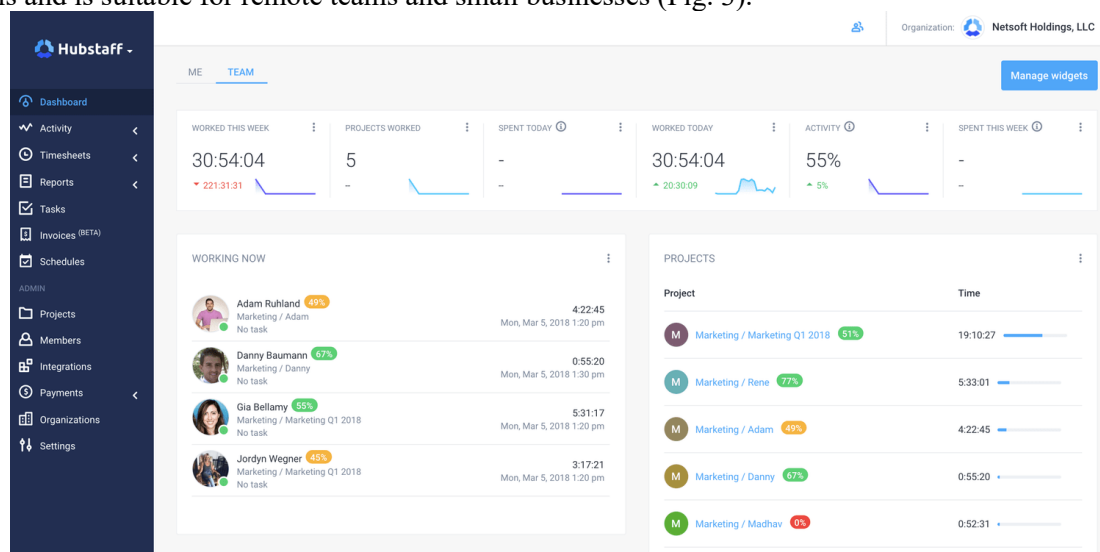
Hubstaff

Dashboard
Activity
Timesheets
Reports
Tasks
Invoices (BETA)
Schedules
ADMIN
Projects
Members
Integrations
Payments
Organizations
Settings

Organization: Netsoft Holdings, LLC

ME TEAM

Manage widgets

| WORKED THIS WEEK | PROJECTS WORKED | SPENT TODAY | WORKED TODAY | ACTIVITY | SPENT THIS WEEK |
|---|---|---|---|---|---|
| 30:54:04 | 5 | - | 30:54:04 | 55% | - |
| 221:31:31 | – | – | 20:30:09 | 5% | – |

WORKING NOW

Adam Ruhland 49%
Marketing / Adam
No task
4:22:45
Mon, Mar 5, 2018 1:20 pm

Danny Baumann 67%
Marketing / Danny
No task
0:55:20
Mon, Mar 5, 2018 1:30 pm

Gia Bellamy 55%
Marketing / Marketing Q1 2018
No task
5:31:17
Mon, Mar 5, 2018 1:20 pm

Jordyn Wegner 45%
Marketing / Marketing Q1 2018
No task
3:17:21
Mon, Mar 5, 2018 1:20 pm

PROJECTS

| Project | Time |
|---|---|
| M Marketing / Marketing Q1 2018 51% | 19:10:27 |
| M Marketing / Rene 77% | 5:33:01 |
| M Marketing / Adam 49% | 4:22:45 |
| M Marketing / Danny 67% | 0:55:20 |
| M Marketing / Madhav 0% | 0:52:31 |